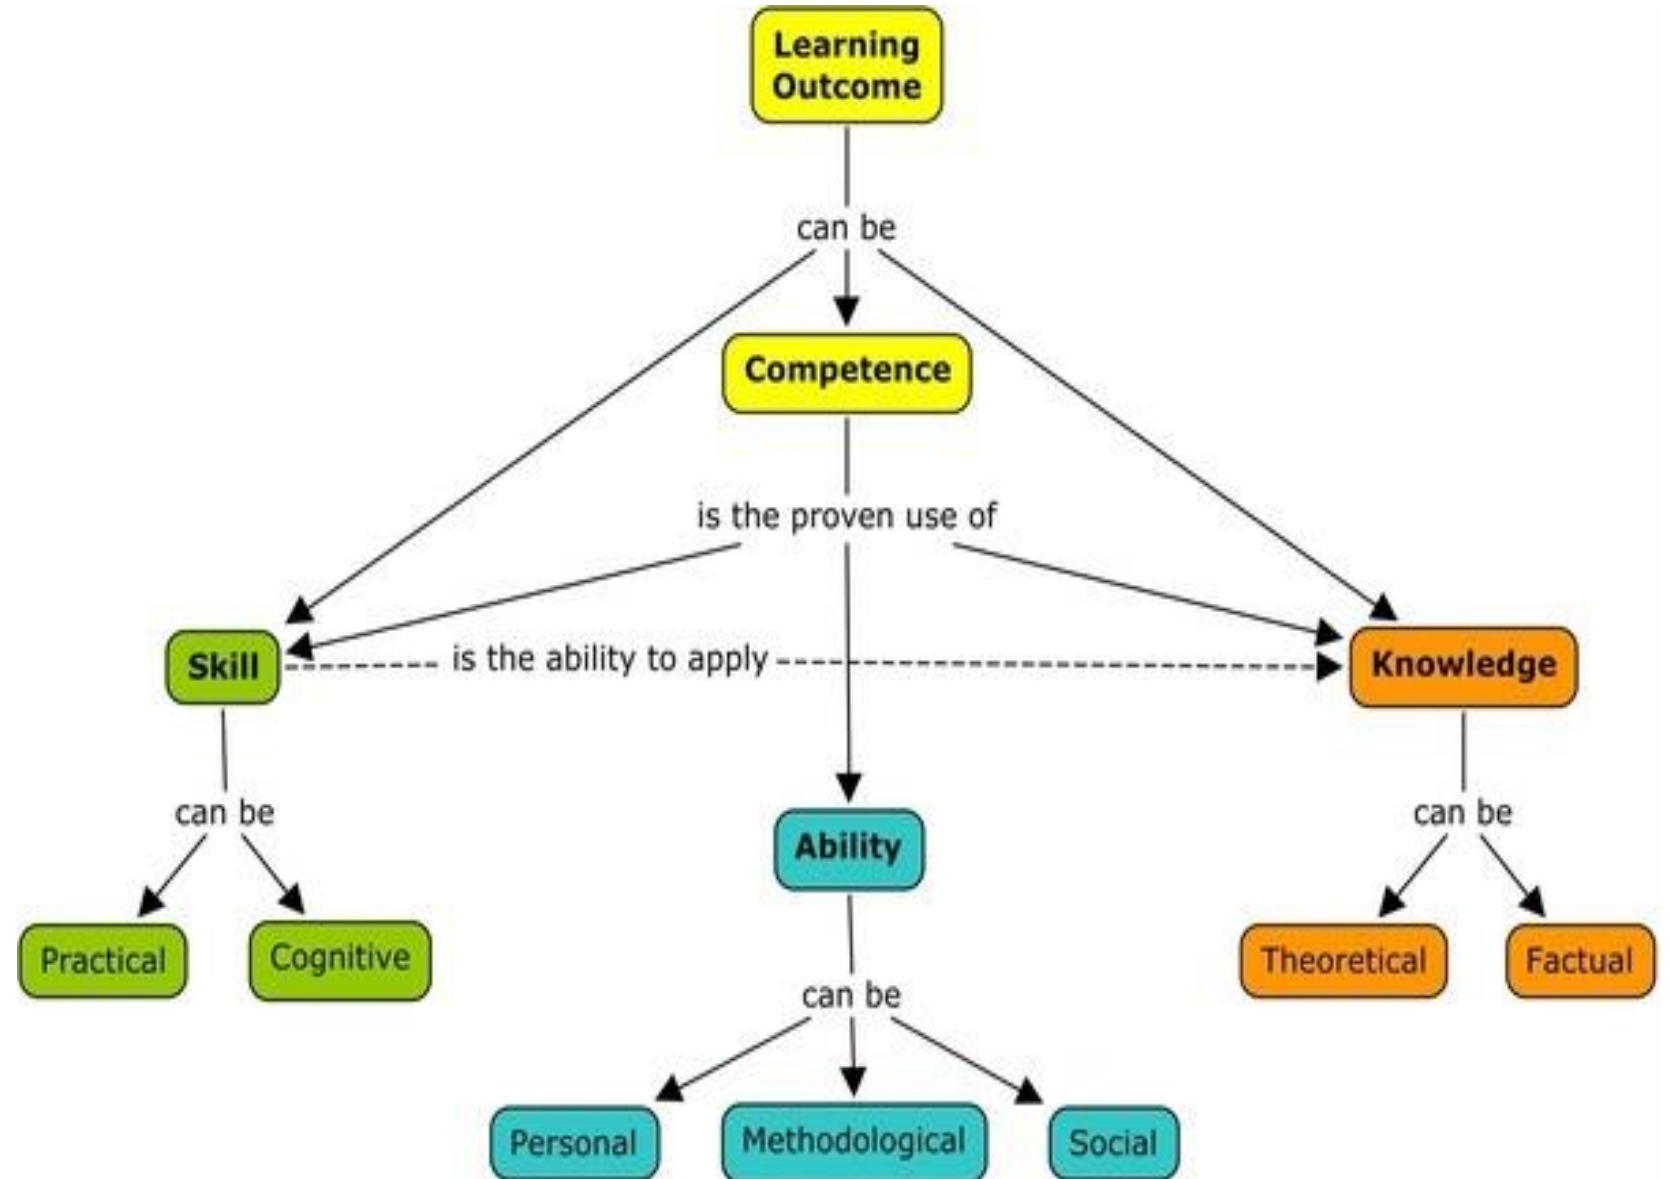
Learning Outcome

can be

Competence

is the proven use of

Skill

is the ability to apply

Knowledge

can be

Ability

can be

Practical

Cognitive

Theoretical

Factual

can be

Personal

Methodological

Social